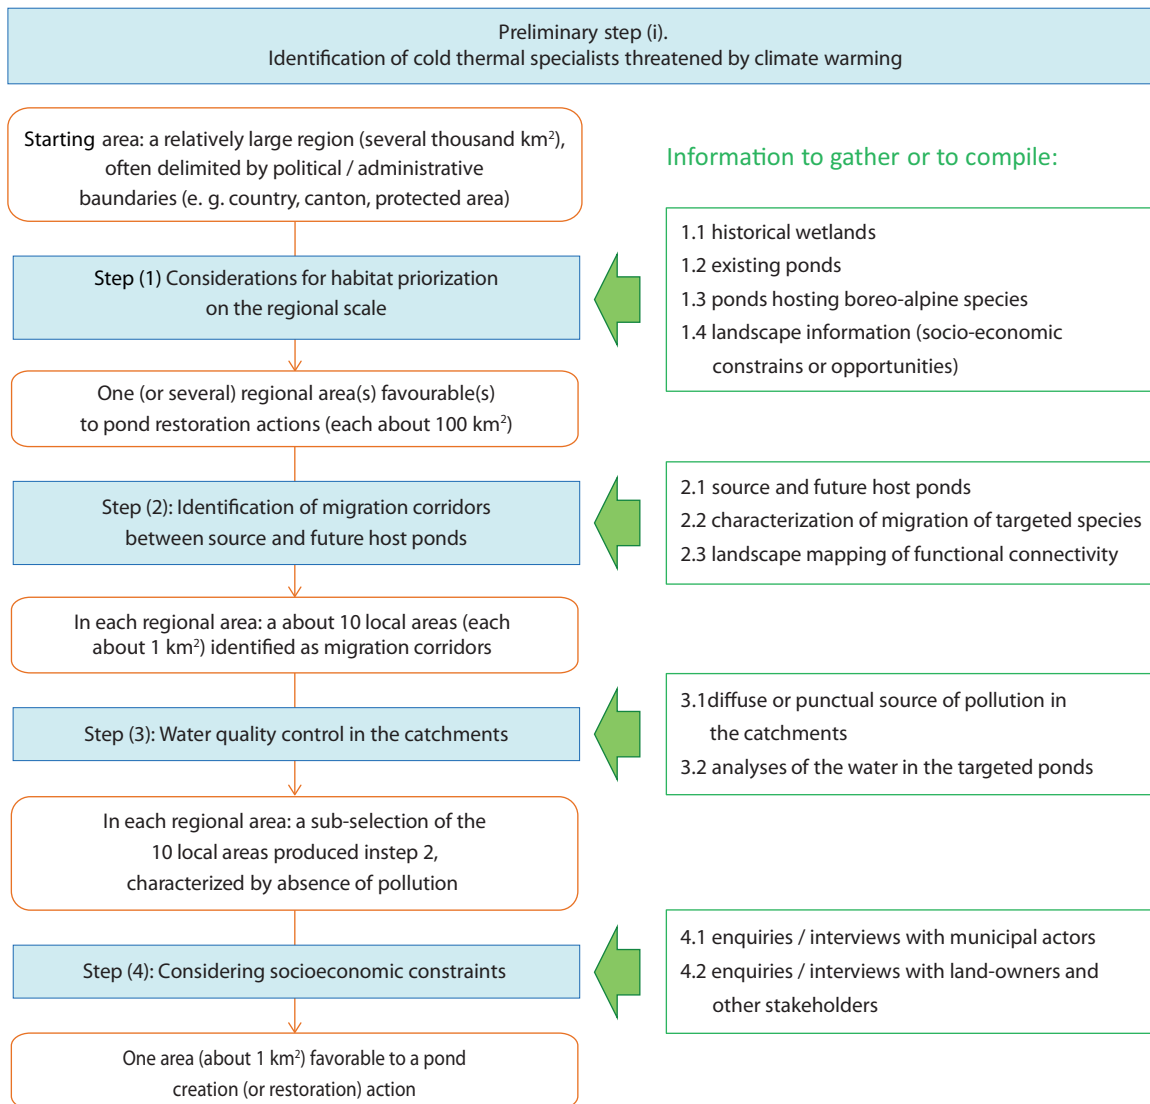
Preliminary step (i).
Identification of cold thermal specialists threatened by climate warming

Starting area: a relatively large region (several thousand km$^2$), often delimited by political / administrative baundaries (e. g. country, canton, protected area)

Information to gather or to compile:

Step (1) Considerations for habitat priorization on the regional scale

1.1 historical wetlands
1.2 existing ponds
1.3 ponds hosting boreo-alpine species
1.4 landscape information (socio-economic constrains or opportunities)

One (or several) regional area(s) favourable(s) to pond restoration actions (each about 100 km$^2$)

Step (2): Identification of migration corridors between source and future host ponds

2.1 source and future host ponds
2.2 characterization of migration of targeted species
2.3 landscape mapping of functional connectivity

In each regional area: a about 10 local areas (each about 1 km$^2$) identified as migration corridors

Step (3): Water quality control in the catchments

3.1diffuse or punctual source of pollution in the catchments
3.2 analyses of the water in the targeted ponds

In each regional area: a sub-selection of the 10 local areas produced instep 2, characterized by absence of pollution

Step (4): Considering socioeconomic constraints

4.1 enquiries / interviews with municipal actors
4.2 enquiries / interviews with land-owners and other stakeholders

One area (about 1 km$^2$) favorable to a pond creation (or restoration) action